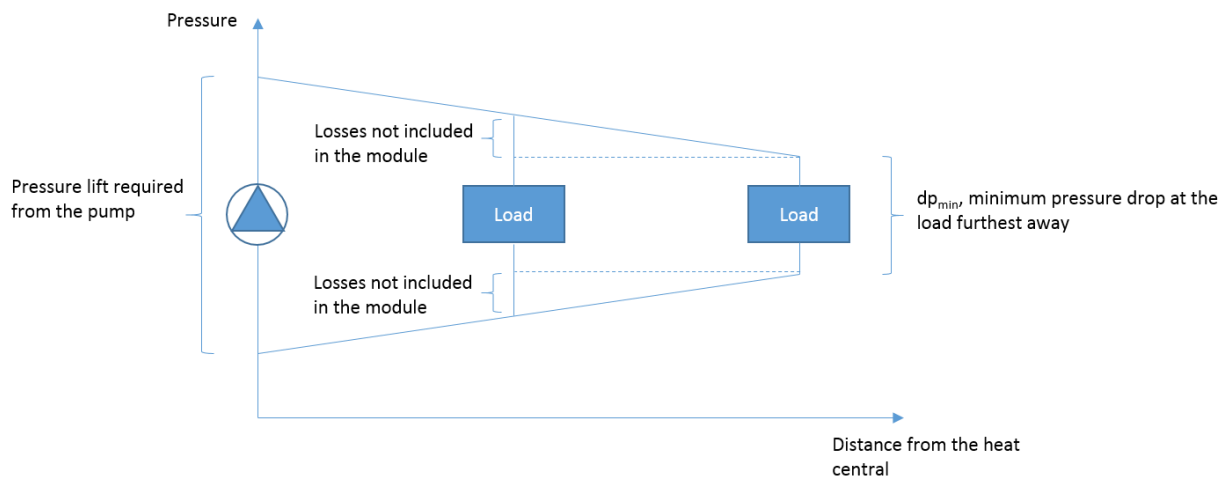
Pressure

Losses not included in the module

Pressure lift required from the pump

Load

Load

$dp_{min}$, minimum pressure drop at the load furthest away

Losses not included in the module

Distance from the heat central